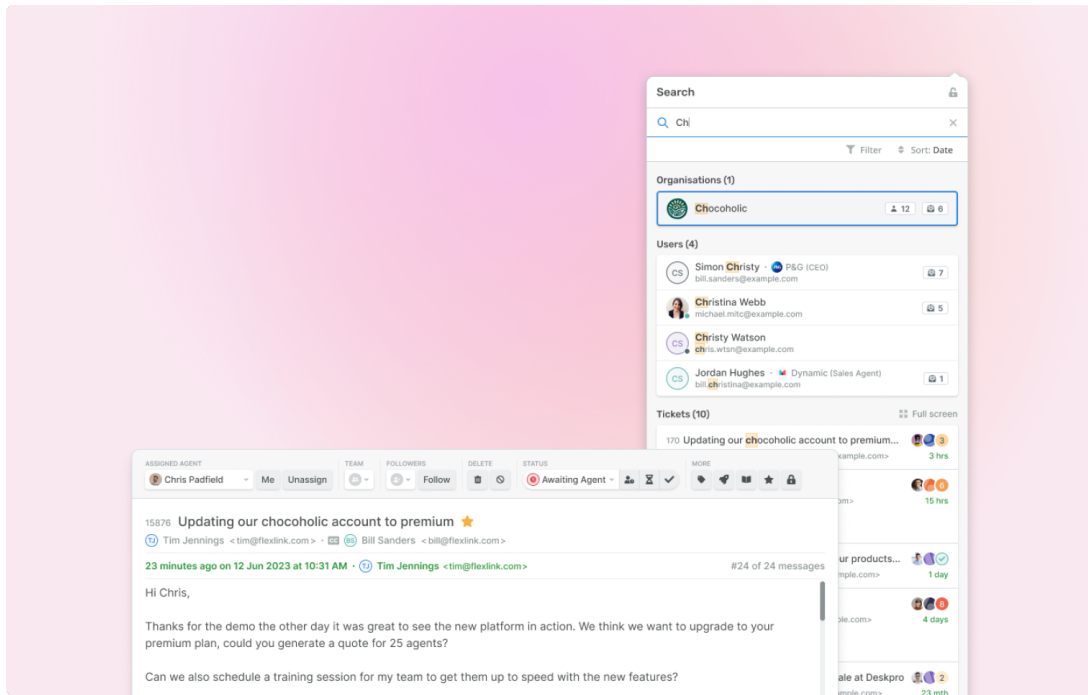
Search

Ch

Filter   Sort: Date

Organisations (1)

Chocoholic   12   6

Users (4)

CS Simon Christy · P&G (CEO)
bill.sanders@example.com   7

Christina Webb
michael.mitc@example.com   5

CS Christy Watson
chris.wtsn@example.com

CS Jordan Hughes · Dynamic (Sales Agent)
bill.christina@example.com   1

Tickets (10)   Full screen

170 Updating our chocoholic account to premium...   3
xample.com>   3 hrs

15 hrs

ur products...
mple.com>   1 day

ple.com>   8
4 days

ale at Deskpro   2
mple.com>   23 mth

ASSIGNED AGENT   TEAM   FOLLOWERS   DELETE   STATUS   MORE
Chris Padfield   Me   Unassign   Follow   Awaiting Agent

15876 Updating our chocoholic account to premium
TJ Tim Jennings <tim@flexlink.com> · CC BS Bill Sanders <bill@flexlink.com>

23 minutes ago on 12 Jun 2023 at 10:31 AM · TJ Tim Jennings <tim@flexlink.com>   #24 of 24 messages

Hi Chris,

Thanks for the demo the other day it was great to see the new platform in action. We think we want to upgrade to your premium plan, could you generate a quote for 25 agents?

Can we also schedule a training session for my team to get them up to speed with the new features?